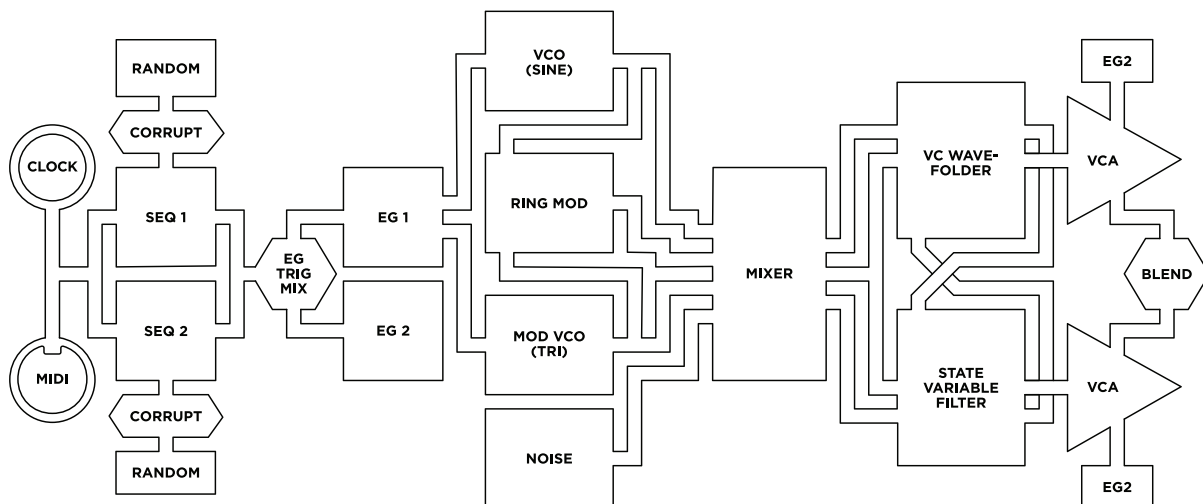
RANDOM

CORRUPT

CLOCK

SEQ 1

SEQ 2

MIDI

CORRUPT

RANDOM

EG TRIG MIX

EG 1

EG 2

VCO (SINE)

RING MOD

MOD VCO (TRI)

NOISE

MIXER

VC WAVEFOLDER

STATE VARIABLE FILTER

EG2

VCA

BLEND

VCA

EG2